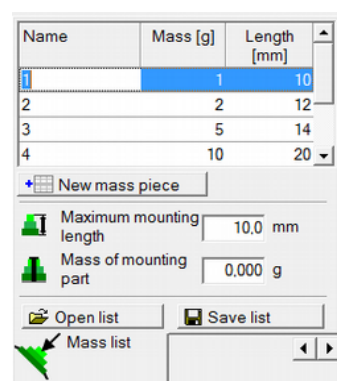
| Name | Mass [g] | Length [mm] |
|---|---|---|
| 1 | 1 | 10 |
| 2 | 2 | 12 |
| 3 | 5 | 14 |
| 4 | 10 | 20 |

New mass piece

Maximum mounting length 10,0 mm

Mass of mounting part 0,000 g

Open list

Save list

Mass list